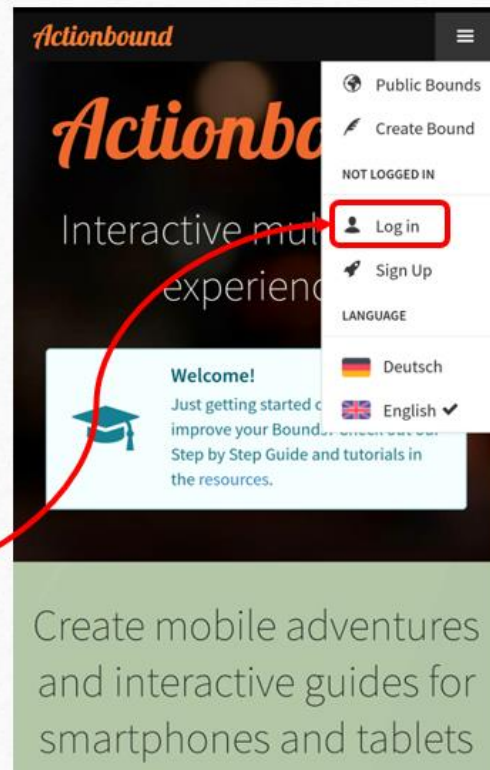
Actionbound

Actionbo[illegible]

Interactive mu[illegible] experienc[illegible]

Public Bounds
Create Bound
NOT LOGGED IN
Log in
Sign Up
LANGUAGE
Deutsch
English ✔

Welcome!
Just getting started o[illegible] improve your Bounds? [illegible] Step by Step Guide and tutorials in the resources.

Create mobile adventures and interactive guides for smartphones and tablets